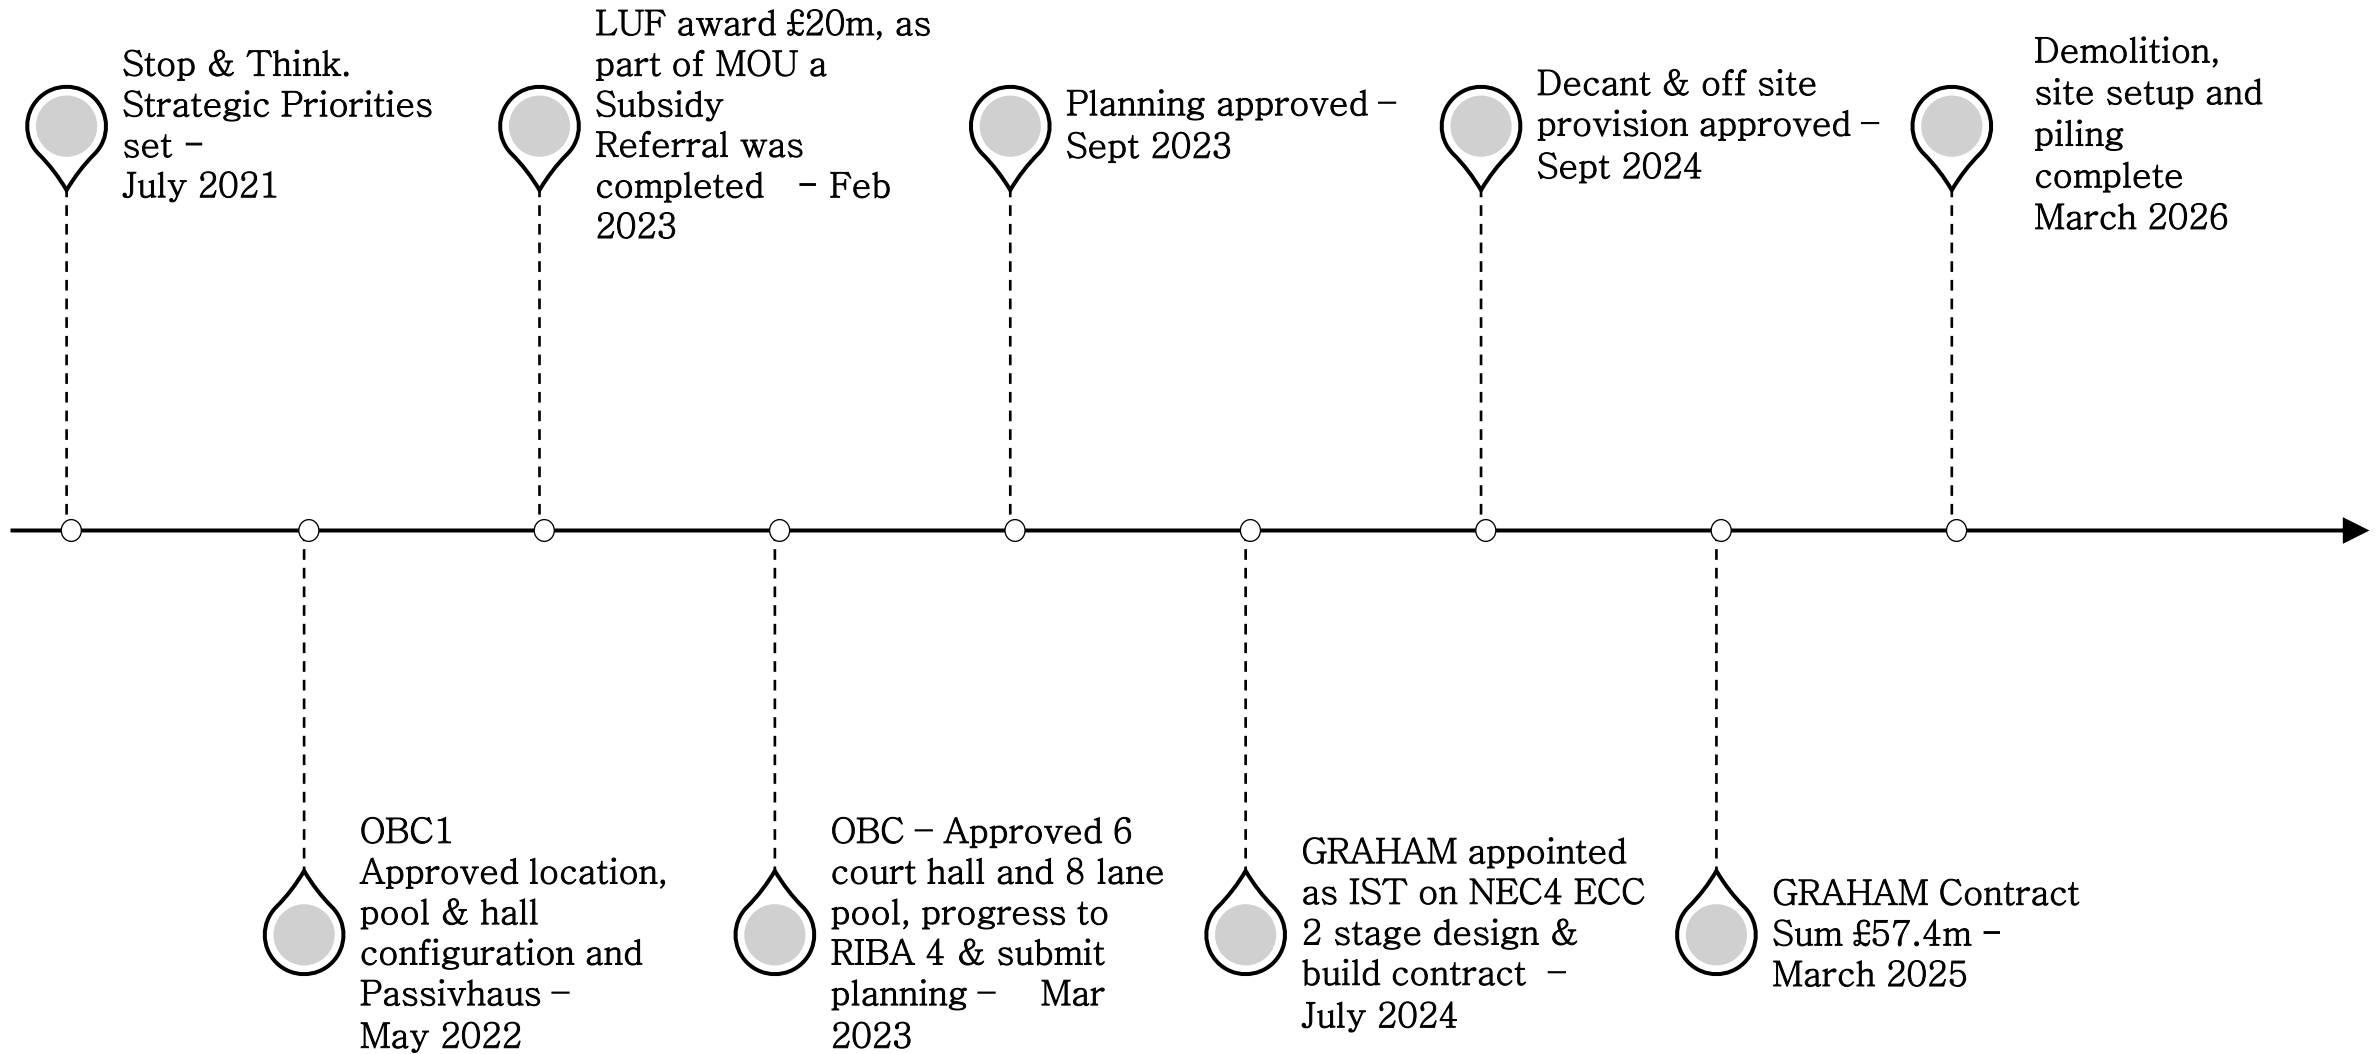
Stop & Think. Strategic Priorities set – July 2021

OBC1 Approved location, pool & hall configuration and Passivhaus – May 2022

LUF award £20m, as part of MOU a Subsidy Referral was completed – Feb 2023

OBC – Approved 6 court hall and 8 lane pool, progress to RIBA 4 & submit planning – Mar 2023

Planning approved – Sept 2023

GRAHAM appointed as IST on NEC4 ECC 2 stage design & build contract – July 2024

Decant & off site provision approved – Sept 2024

GRAHAM Contract Sum £57.4m – March 2025

Demolition, site setup and piling complete March 2026